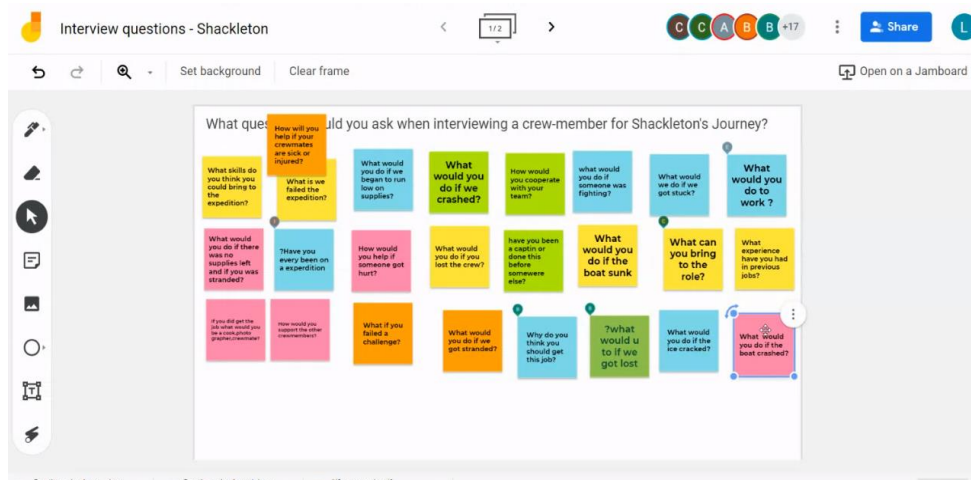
Interview questions - Shackleton

1/2

C C A B B +17

Share

L

Set background

Clear frame

Open on a Jamboard

What ques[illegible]uld you ask when interviewing a crew-member for Shackleton's Journey?

How will you help if your crewmates are sick or injured?

What skills do you think you could bring to the expedition?

What is we failed the expedition?

What would you do if we began to run low on supplies?

What would you do if we crashed?

What would you cooperate with your team?

what would you do if someone was fighting?

What would we do if we got stuck?

What would you do to work ?

What would you do if there was no supplies left and if you was stranded?

?Have you every been on a experdition

How would you help if someone got hurt?

What would you do if you lost the crew?

have you been a captin or done this before somewere else?

What would you do if the boat sunk

What can you bring to the role?

What experience have you had in previous jobs?

If you did get the job what would you be a cook,photo grapher,crewmate?

How would you support the other crewmembers?

What if you failed a challenge?

What would you do if we got stranded?

Why do you think you should get this job?

?what would u to if we got lost

What would you do if the ice cracked?

What would you do if the boat crashed?